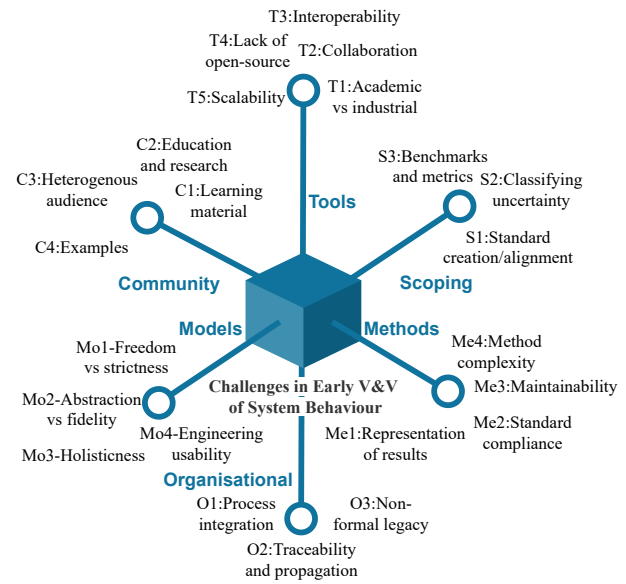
T3:Interoperability

T4:Lack of open-source

T2:Collaboration

T5:Scalability

T1:Academic vs industrial

C2:Education and research

C3:Heterogenous audience

C1:Learning material

Tools

S3:Benchmarks and metrics

S2:Classifying uncertainty

S1:Standard creation/alignment

C4:Examples

Community

Scoping

Models

Methods

Mo1-Freedom vs strictness

Me4:Method complexity

Me3:Maintainability

Mo2-Abstraction vs fidelity

Challenges in Early V&V of System Behaviour

Mo4-Engineering usability

Me1:Representation of results

Me2:Standard compliance

Mo3-Holisticness

Organisational

O1:Process integration

O3:Non-formal legacy

O2:Traceability and propagation